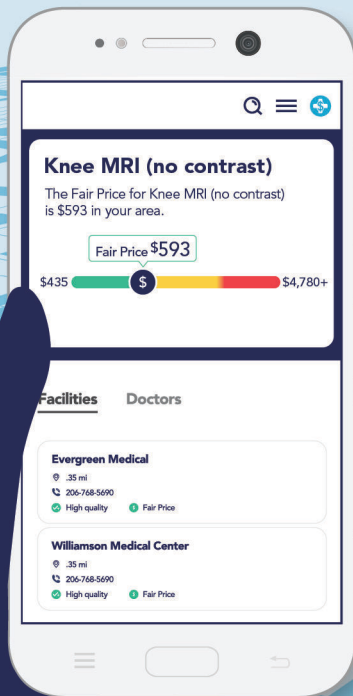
Knee MRI (no contrast)

The Fair Price for Knee MRI (no contrast) is $593 in your area.

Fair Price $593

$435 $ $4,780+

Facilities Doctors

Evergreen Medical
.35 mi
206-768-5690
High quality Fair Price

Williamson Medical Center
.35 mi
206-768-5690
High quality Fair Price